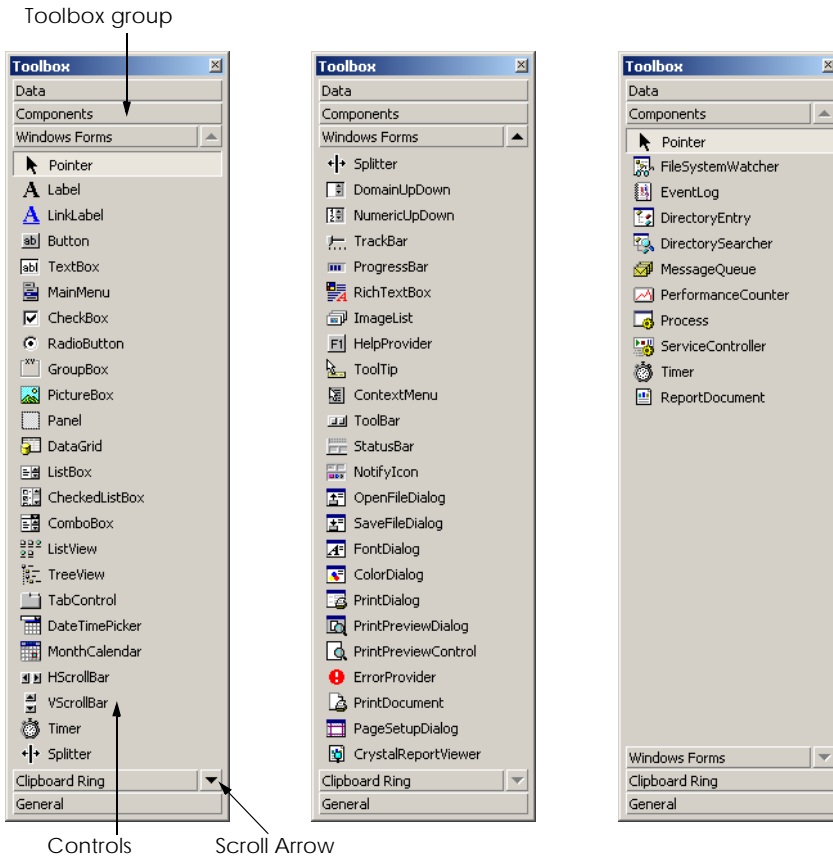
Toolbox group

Toolbox
Data
Components
Windows Forms
Pointer
Label
LinkLabel
Button
TextBox
MainMenu
CheckBox
RadioButton
GroupBox
PictureBox
Panel
DataGrid
ListBox
CheckedListBox
ComboBox
ListView
TreeView
TabControl
DateTimePicker
MonthCalendar
HScrollBar
VScrollBar
Timer
Splitter
Clipboard Ring
General

Toolbox
Data
Components
Windows Forms
Splitter
DomainUpDown
NumericUpDown
TrackBar
ProgressBar
RichTextBox
ImageList
HelpProvider
ToolTip
ContextMenu
ToolBar
StatusBar
NotifyIcon
OpenFileDialog
SaveFileDialog
FontDialog
ColorDialog
PrintDialog
PrintPreviewDialog
PrintPreviewControl
ErrorProvider
PrintDocument
PageSetupDialog
CrystalReportViewer
Clipboard Ring
General

Toolbox
Data
Components
Pointer
FileSystemWatcher
EventLog
DirectoryEntry
DirectorySearcher
MessageQueue
PerformanceCounter
Process
ServiceController
Timer
ReportDocument
Windows Forms
Clipboard Ring
General

Controls
Scroll Arrow